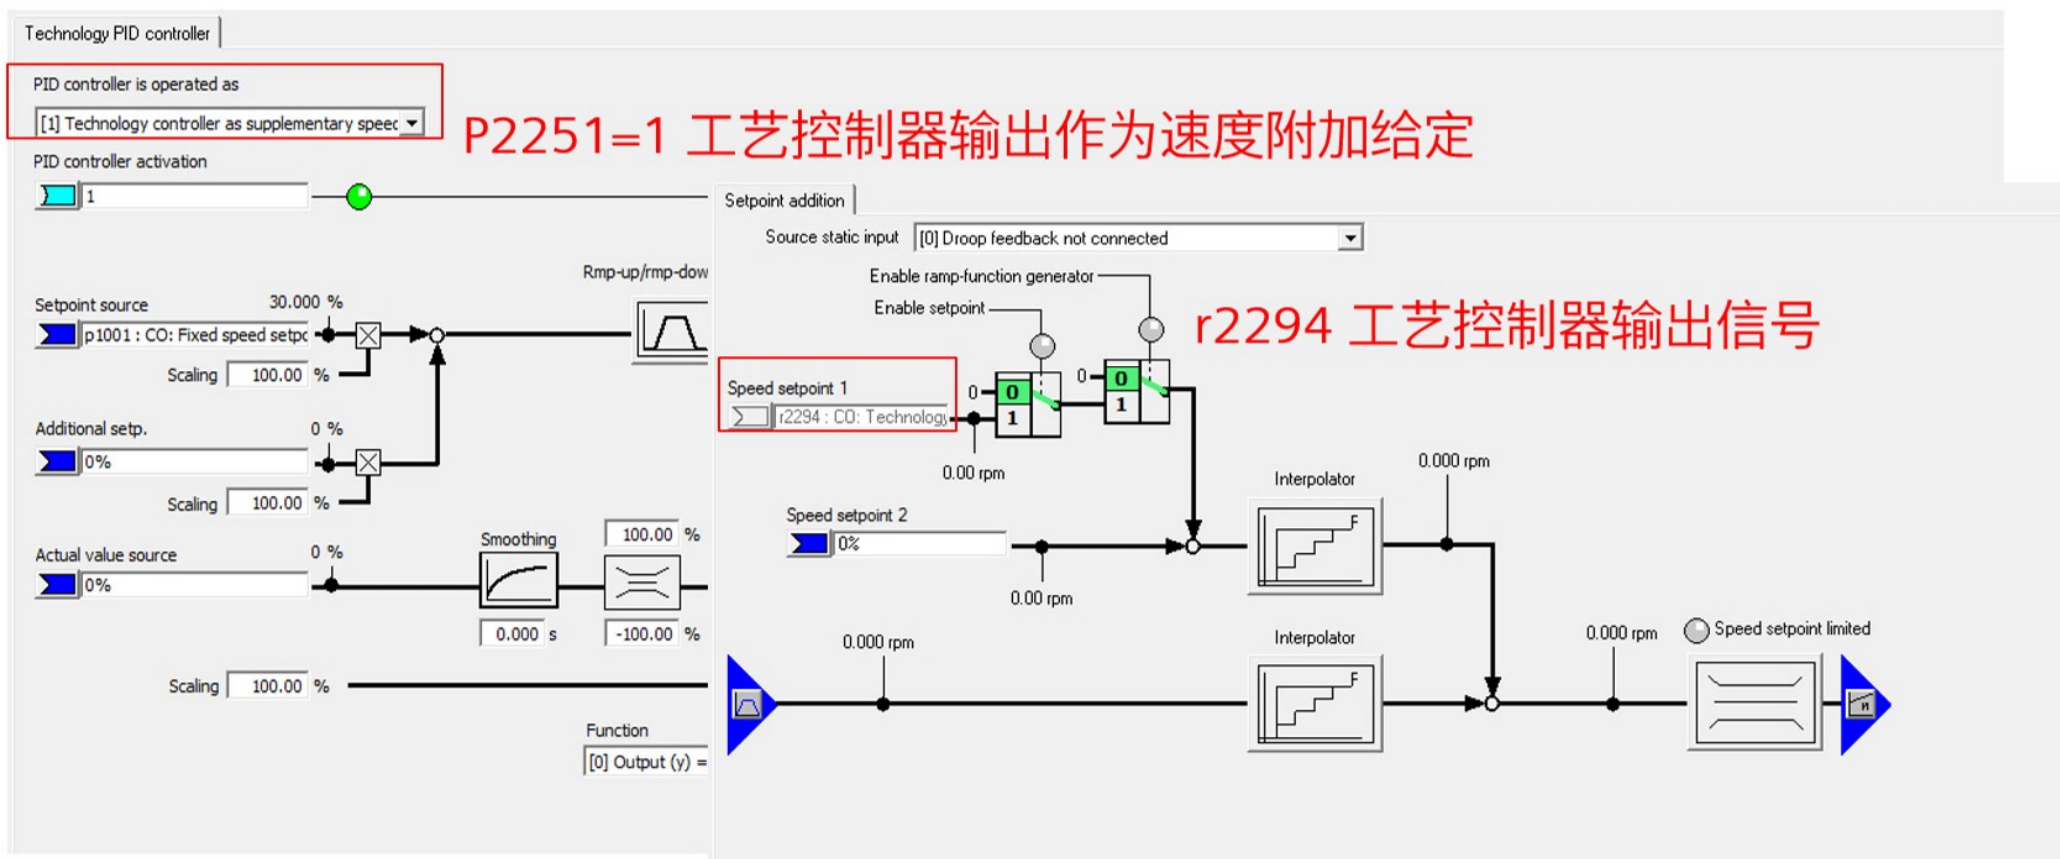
Technology PID controller

PID controller is operated as

[1] Technology controller as supplementary speec

P2251=1 工艺控制器输出作为速度附加给定

PID controller activation

1

Setpoint addition

Source static input [0] Droop feedback not connected

Enable ramp-function generator

Enable setpoint

r2294 工艺控制器输出信号

Rmp-up/rmp-dow

Setpoint source 30.000 %

p1001 : CO: Fixed speed setpc

Scaling 100.00 %

Speed setpoint 1

r2294 : CO: Technology

0 0 1 0 0 1

0.00 rpm

Additional setp. 0 %

0%

Scaling 100.00 %

Interpolator

0.000 rpm

Speed setpoint 2

0%

0.00 rpm

Actual value source 0 %

0%

Smoothing

100.00 %

0.000 s

-100.00 %

Interpolator

0.000 rpm

0.000 rpm

Speed setpoint limited

Scaling 100.00 %

Function

[0] Output (y) =